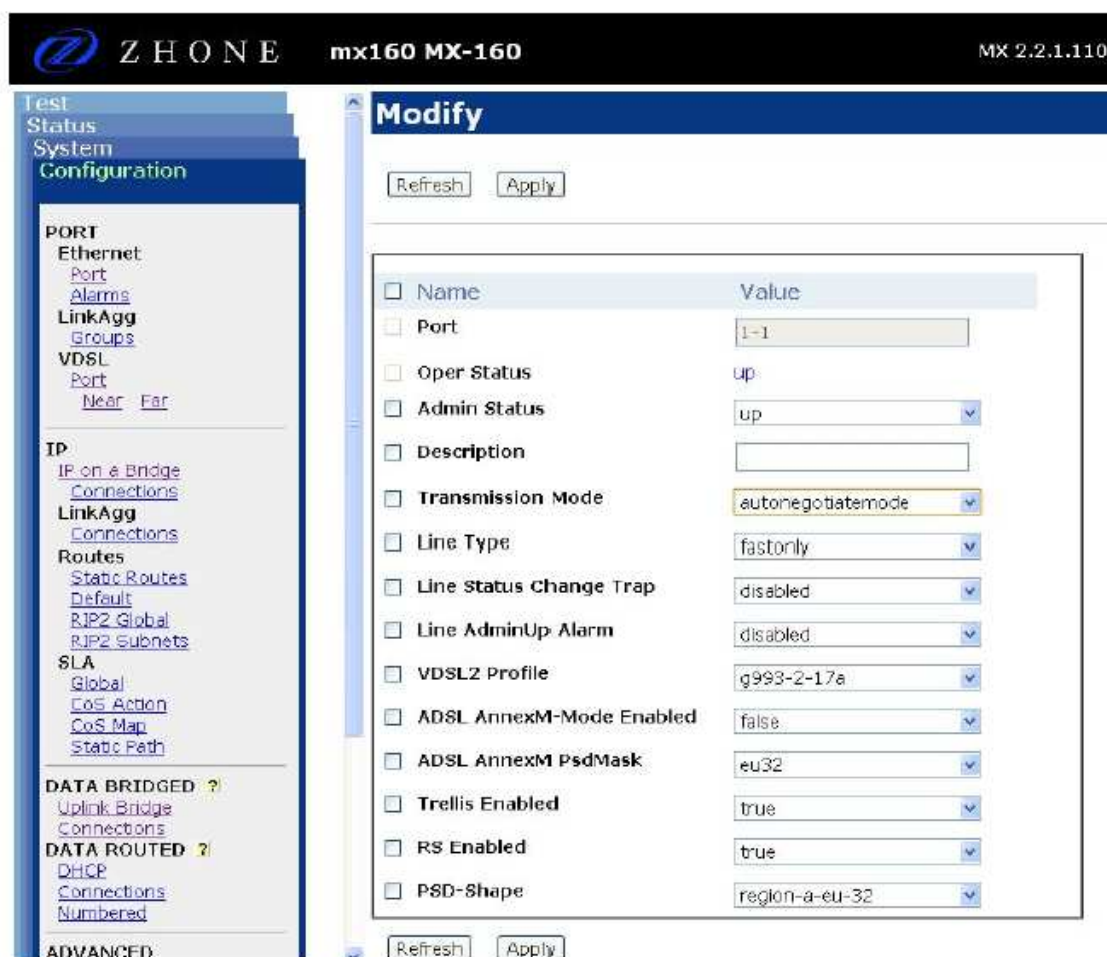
ZHONE mx160 MX-160 MX 2.2.1.110

Test
Status
System
Configuration

PORT
Ethernet
Port
Alarms
LinkAgg
Groups
VDSL
Port
Near Far

IP
IP on a Bridge
Connections
LinkAgg
Connections
Routes
Static Routes
Default
RIP2 Global
RIP2 Subnets
SLA
Global
CoS Action
CoS Map
Static Path

DATA BRIDGED ?
Uplink Bridge
Connections
DATA ROUTED ?
DHCP
Connections
Numbered

ADVANCED

Modify

Refresh Apply

| Name | Value |
|---|---|
| Port | 1-1 |
| Oper Status | up |
| Admin Status | up |
| Description | |
| Transmission Mode | autonegotiatemode |
| Line Type | fastonly |
| Line Status Change Trap | disabled |
| Line AdminUp Alarm | disabled |
| VDSL2 Profile | g993-2-17a |
| ADSL AnnexM-Mode Enabled | false |
| ADSL AnnexM PsdMask | eu32 |
| Trellis Enabled | true |
| RS Enabled | true |
| PSD-Shape | region-a-eu-32 |

Refresh Apply